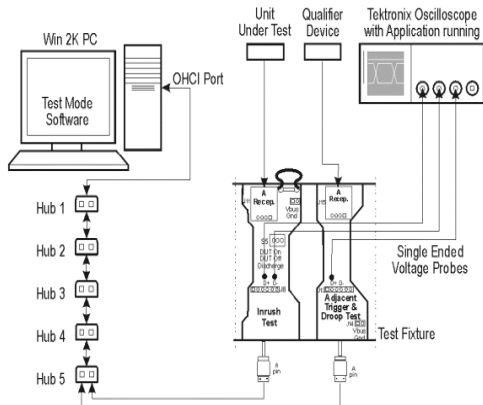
Win 2K PC

Test Mode Software

OHCI Port

Unit Under Test

Qualifier Device

Tektronix Oscilloscope with Application running

Hub 1

Hub 2

Hub 3

Hub 4

Hub 5

A Recep.

Vbus Gnd

S5

DUT On

DUT Off

Discharge

Inrush Test

A Recep.

Adjacent Trigger & Droop Test

Vbus Gnd

Single Ended Voltage Probes

Test Fixture

A pin

A pin